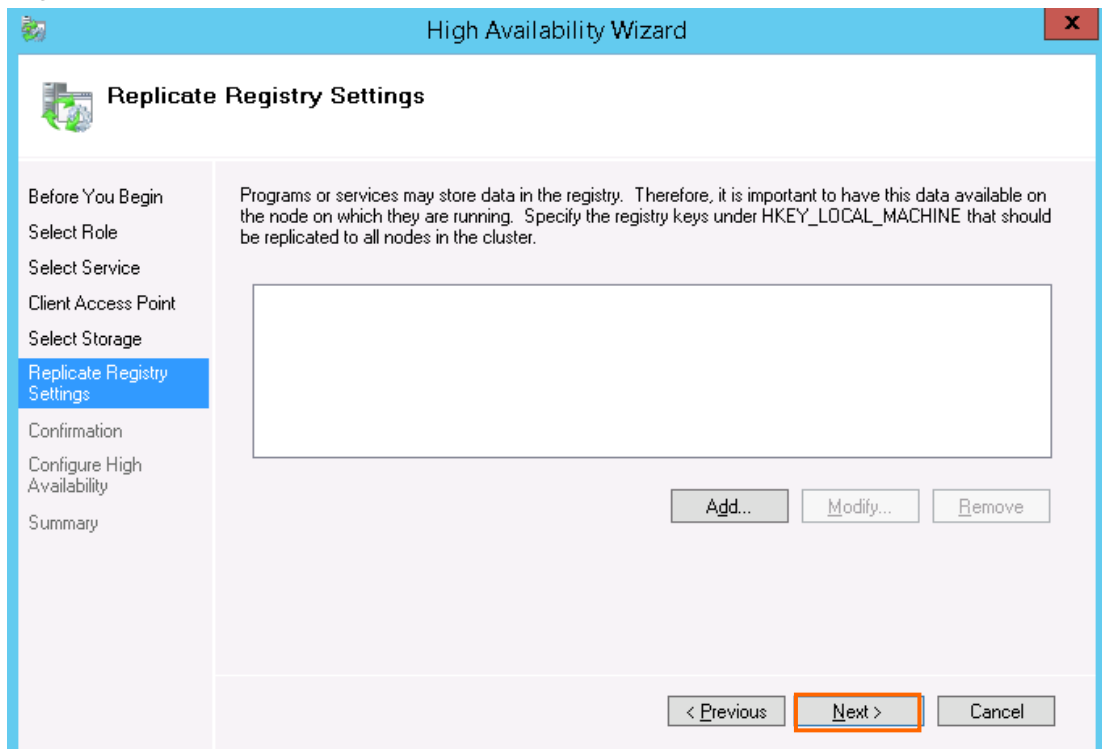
High Availability Wizard

x

Replicate Registry Settings

Before You Begin
Select Role
Select Service
Client Access Point
Select Storage
Replicate Registry Settings
Confirmation
Configure High Availability
Summary

Programs or services may store data in the registry. Therefore, it is important to have this data available on the node on which they are running. Specify the registry keys under HKEY_LOCAL_MACHINE that should be replicated to all nodes in the cluster.

Add...
Modify...
Remove

< Previous
Next >
Cancel